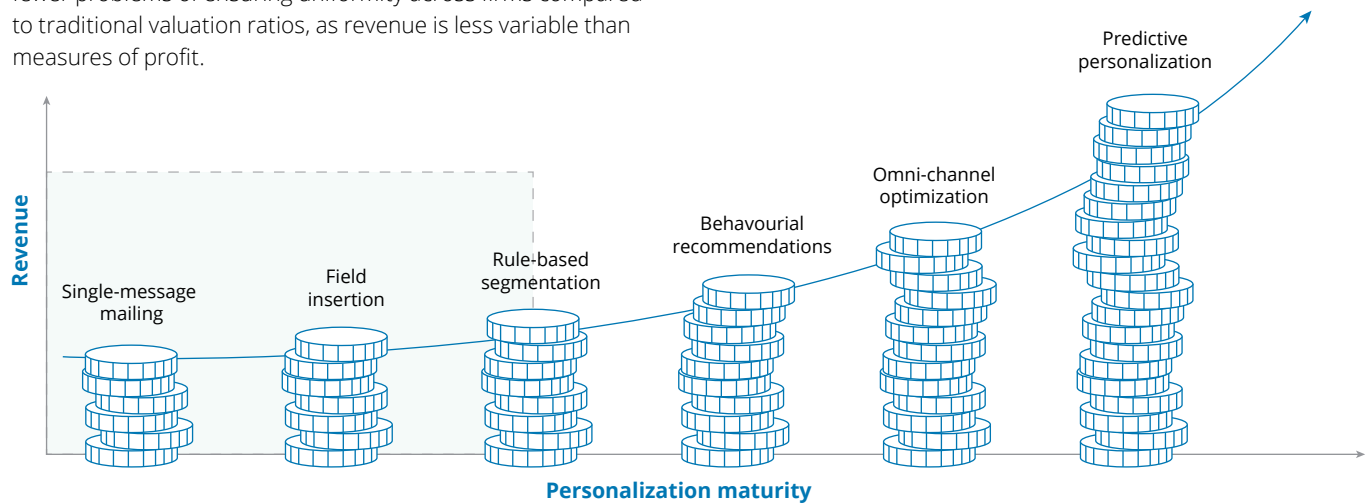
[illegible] to traditional valuation ratios, as revenue is less variable than measures of profit.

Revenue

Single-message mailing

Field insertion

Rule-based segmentation

Behavourial recommendations

Omni-channel optimization

Predictive personalization

Personalization maturity